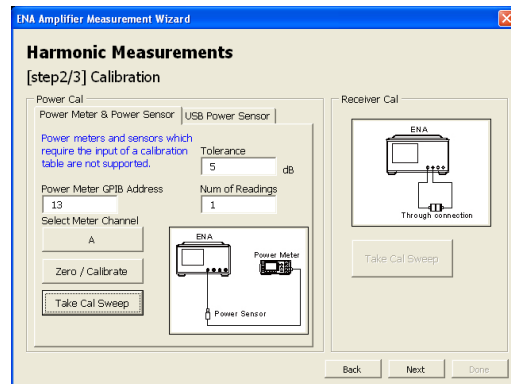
ENA Amplifier Measurement Wizard

Harmonic Measurements
[step2/3] Calibration

Power Cal
Power Meter & Power Sensor | USB Power Sensor

Power meters and sensors which require the input of a calibration table are not supported.

Tolerance
5 dB

Power Meter GPIB Address
13

Num of Readings
1

Select Meter Channel
A

Zero / Calibrate

Take Cal Sweep

ENA
Power Meter
Power Sensor

Receiver Cal
ENA
Through connection

Take Cal Sweep

Back
Next
Done